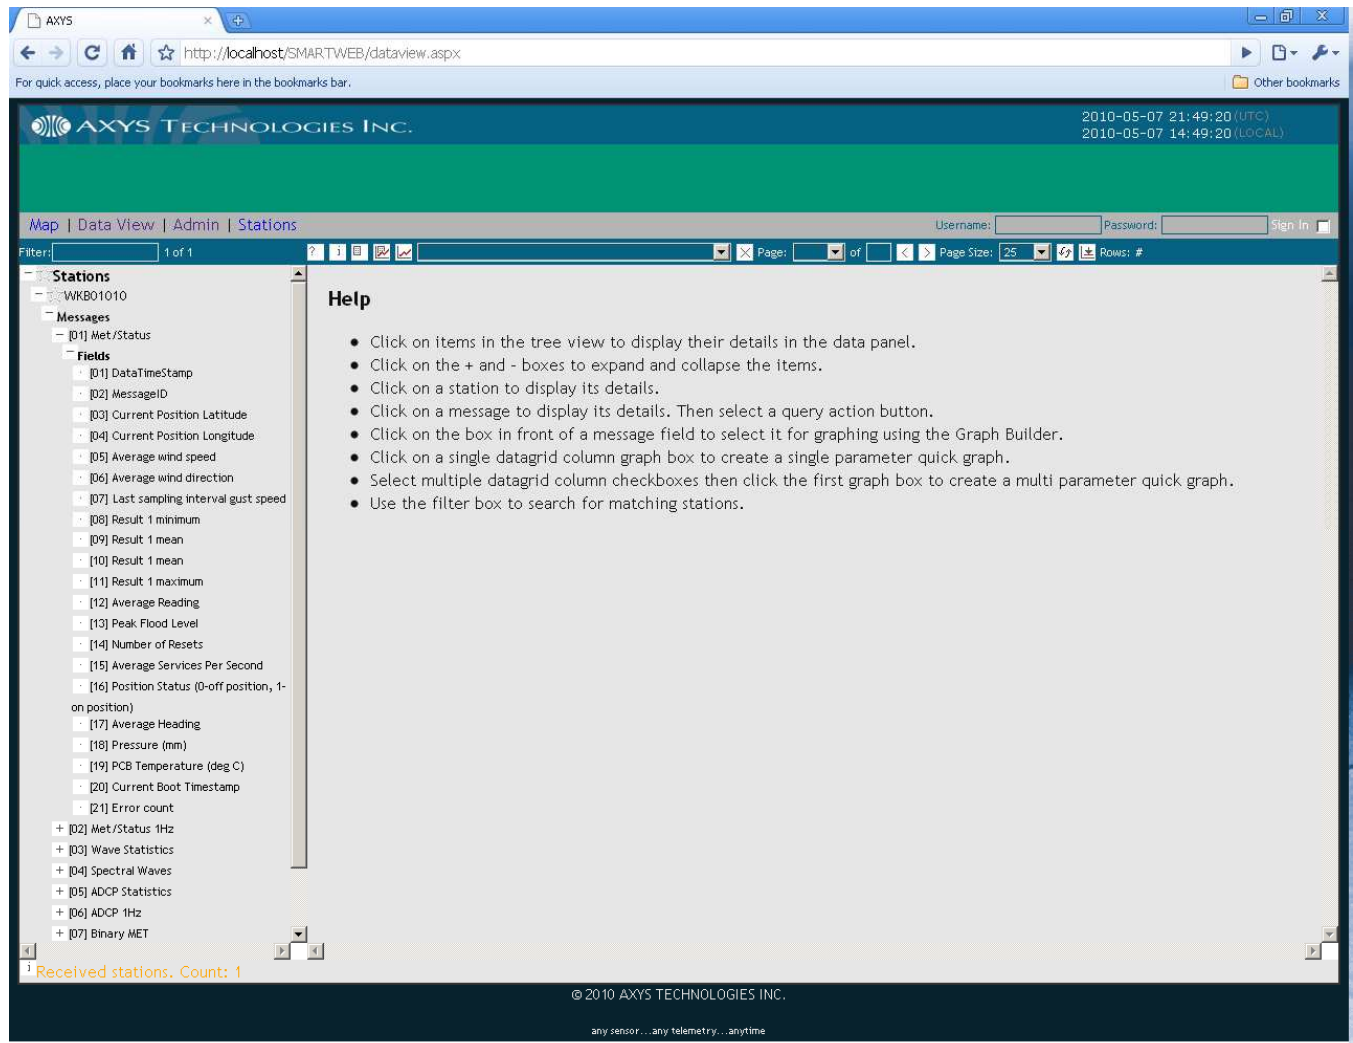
AXYS

http://localhost/SMARTWEB/dataview.aspx

For quick access, place your bookmarks here in the bookmarks bar.

Other bookmarks

AXYS TECHNOLOGIES INC.

2010-05-07 21:49:20 (UTC)
2010-05-07 14:49:20 (LOCAL)

Map | Data View | Admin | Stations

Username: Password: Sign In

Filter: 1 of 1

Page: of Page Size: 25 Rows: #

Stations
WKB01010
Messages
[01] Met/Status
Fields
[01] DataTimeStamp
[02] MessageID
[03] Current Position Latitude
[04] Current Position Longitude
[05] Average wind speed
[06] Average wind direction
[07] Last sampling interval gust speed
[08] Result 1 minimum
[09] Result 1 mean
[10] Result 1 mean
[11] Result 1 maximum
[12] Average Reading
[13] Peak Flood Level
[14] Number of Resets
[15] Average Services Per Second
[16] Position Status (0-off position, 1-on position)
[17] Average Heading
[18] Pressure (mm)
[19] PCB Temperature (deg C)
[20] Current Boot Timestamp
[21] Error count
[02] Met/Status 1Hz
[03] Wave Statistics
[04] Spectral Waves
[05] ADCP Statistics
[06] ADCP 1Hz
[07] Binary MET

Help

- Click on items in the tree view to display their details in the data panel.
- Click on the + and - boxes to expand and collapse the items.
- Click on a station to display its details.
- Click on a message to display its details. Then select a query action button.
- Click on the box in front of a message field to select it for graphing using the Graph Builder.
- Click on a single datagrid column graph box to create a single parameter quick graph.
- Select multiple datagrid column checkboxes then click the first graph box to create a multi parameter quick graph.
- Use the filter box to search for matching stations.

Received stations. Count: 1

© 2010 AXYS TECHNOLOGIES INC.

any sensor...any telemetry...anytime